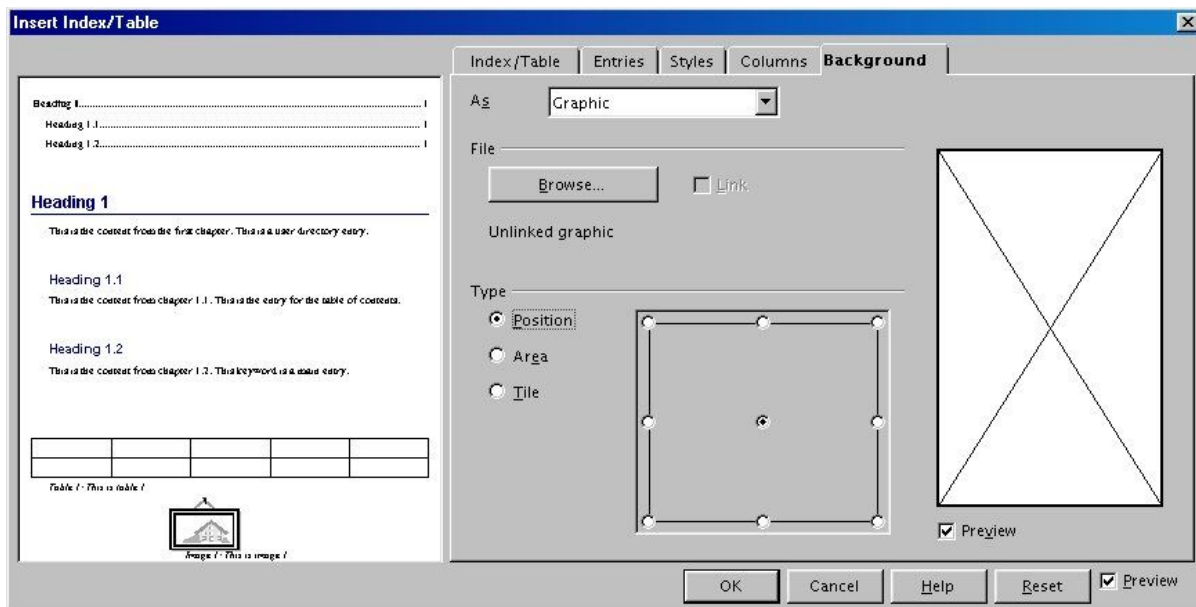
Insert Index/Table

Heading 1 ........................................................ 1
Heading 1.1 ........................................................ 1
Heading 1.2 ........................................................ 1

Heading 1

This is the content from the first chapter. This is a user directory entry.

Heading 1.1

This is the content from chapter 1.1. This is the entry for the table of contents.

Heading 1.2

This is the content from chapter 1.2. This keyword is a main entry.

| | | | | |
|---|---|---|---|---|
| | | | | |

Table 1: This is table 1

Image 1: This is image 1

Index/Table | Entries | Styles | Columns | Background

As Graphic

File

Browse...

Link

Unlinked graphic

Type

Position

Area

Tile

Preview

OK Cancel Help Reset Preview